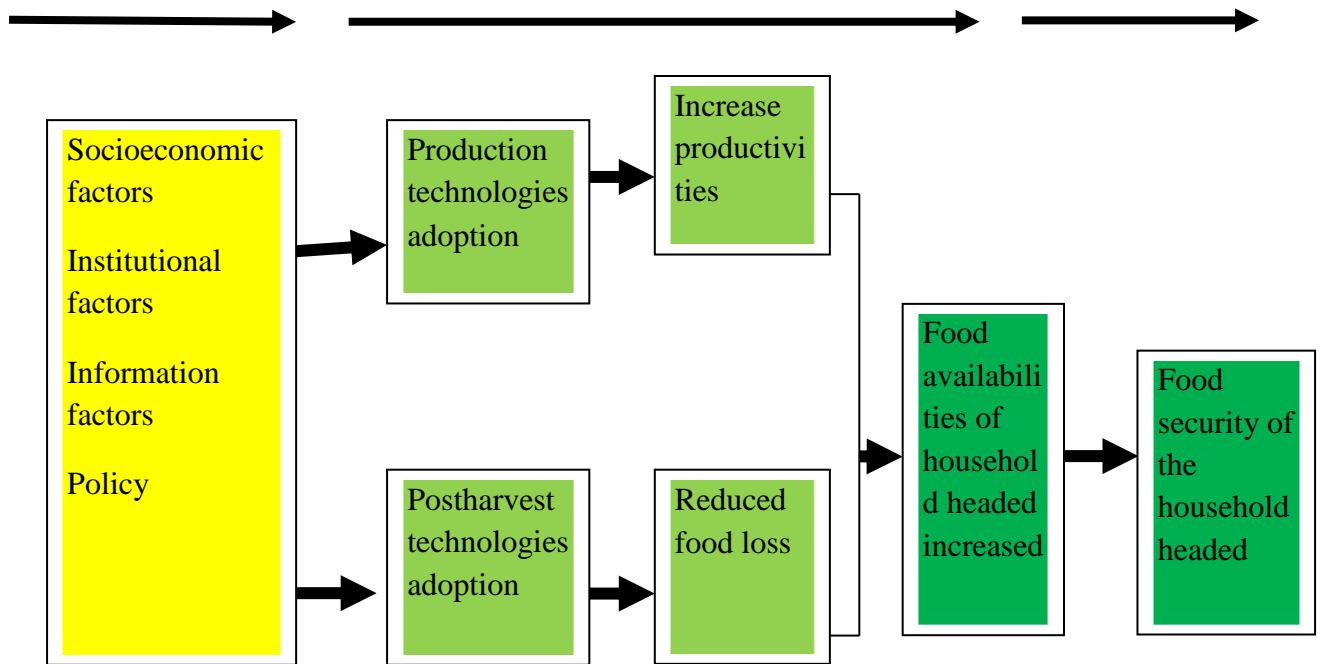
Socioeconomic factors

Institutional factors

Information factors

Policy

Production technologies adoption

Increase productivities

Postharvest technologies adoption

Reduced food loss

Food availabilities of household headed increased

Food security of the household headed